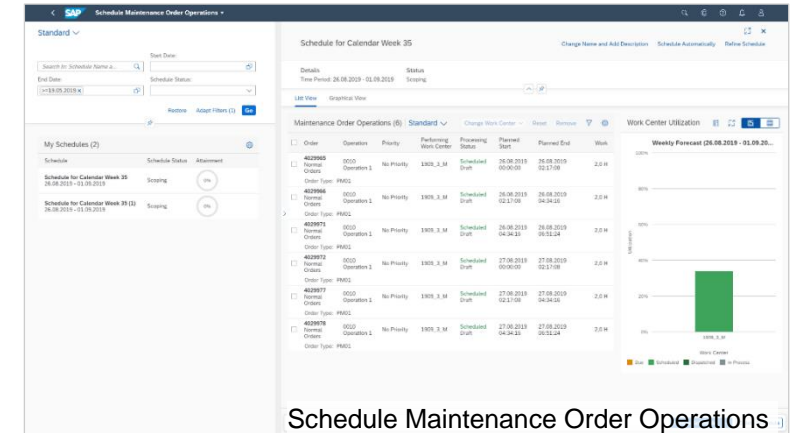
SAP Schedule Maintenance Order Operations

Standard

Start Date:

Search In: Schedule Name a...

End Date:

Schedule Status:

>=19.05.2019

Restore Adapt Filters (1) Go

My Schedules (2)

| Schedule | Schedule Status | Attainment |
|---|---|---|
| Schedule for Calendar Week 35 26.08.2019 – 01.09.2019 | Scoping | 0% |
| Schedule for Calendar Week 35 (1) 26.08.2019 – 01.09.2019 | Scoping | 0% |

Schedule for Calendar Week 35

Change Name and Add Description Schedule Automatically Refine Schedule

Details
Time Period: 26.08.2019 - 01.09.2019

Status
Scoping

List View Graphical View

Maintenance Order Operations (6) Standard

Change Work Center Reset Remove

| Order | Operation | Priority | Performing Work Center | Processing Status | Planned Start | Planned End | Work |
|---|---|---|---|---|---|---|---|
| 4029965 Normal Orders | 0010 Operation 1 | No Priority | 1909_3_M | Scheduled Draft | 26.08.2019 00:00:00 | 26.08.2019 02:17:08 | 2.0 H |
| Order Type: PM01 | | | | | | | |
| 4029966 Normal Orders | 0010 Operation 1 | No Priority | 1909_3_M | Scheduled Draft | 26.08.2019 02:17:08 | 26.08.2019 04:34:16 | 2.0 H |
| Order Type: PM01 | | | | | | | |
| 4029971 Normal Orders | 0010 Operation 1 | No Priority | 1909_3_M | Scheduled Draft | 26.08.2019 04:34:16 | 26.08.2019 06:51:24 | 2.0 H |
| Order Type: PM01 | | | | | | | |
| 4029972 Normal Orders | 0010 Operation 1 | No Priority | 1909_3_M | Scheduled Draft | 27.08.2019 00:00:00 | 27.08.2019 02:17:08 | 2.0 H |
| Order Type: PM01 | | | | | | | |
| 4029977 Normal Orders | 0010 Operation 1 | No Priority | 1909_3_M | Scheduled Draft | 27.08.2019 02:17:08 | 27.08.2019 04:34:16 | 2.0 H |
| Order Type: PM01 | | | | | | | |
| 4029978 Normal Orders | 0010 Operation 1 | No Priority | 1909_3_M | Scheduled Draft | 27.08.2019 04:34:16 | 27.08.2019 06:51:24 | 2.0 H |
| Order Type: PM01 | | | | | | | |

Work Center Utilization

Weekly Forecast (26.08.2019 - 01.09.20...

120%
80%
60%
40%
20%
0%

Utilization

1909_3_M

Work Center

Due Scheduled Dispatched In Process

Schedule Maintenance Order Operations